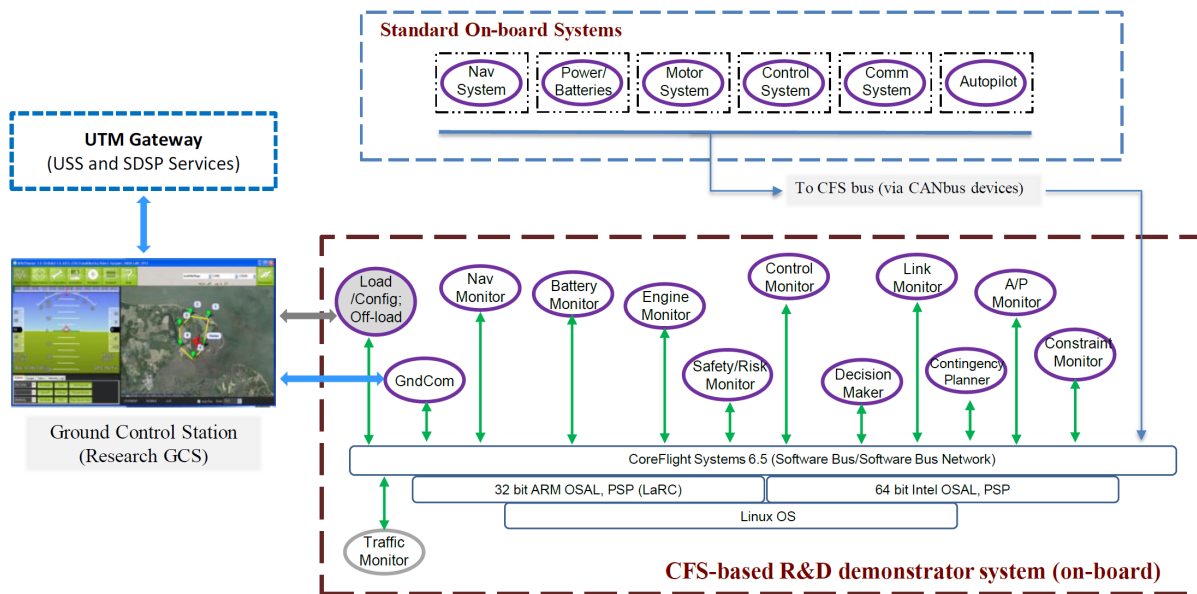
Standard On-board Systems

Nav System

Power/ Batteries

Motor System

Control System

Comm System

Autopilot

UTM Gateway
(USS and SDSP Services)

To CFS bus (via CANbus devices)

Load /Config; Off-load

Nav Monitor

Battery Monitor

Engine Monitor

Control Monitor

Link Monitor

A/P Monitor

GndCom

Safety/Risk Monitor

Decision Maker

Contingency Planner

Constraint Monitor

Ground Control Station
(Research GCS)

CoreFlight Systems 6.5 (Software Bus/Software Bus Network)

32 bit ARM OSAL, PSP (LaRC)

64 bit Intel OSAL, PSP

Linux OS

Traffic Monitor

CFS-based R&D demonstrator system (on-board)